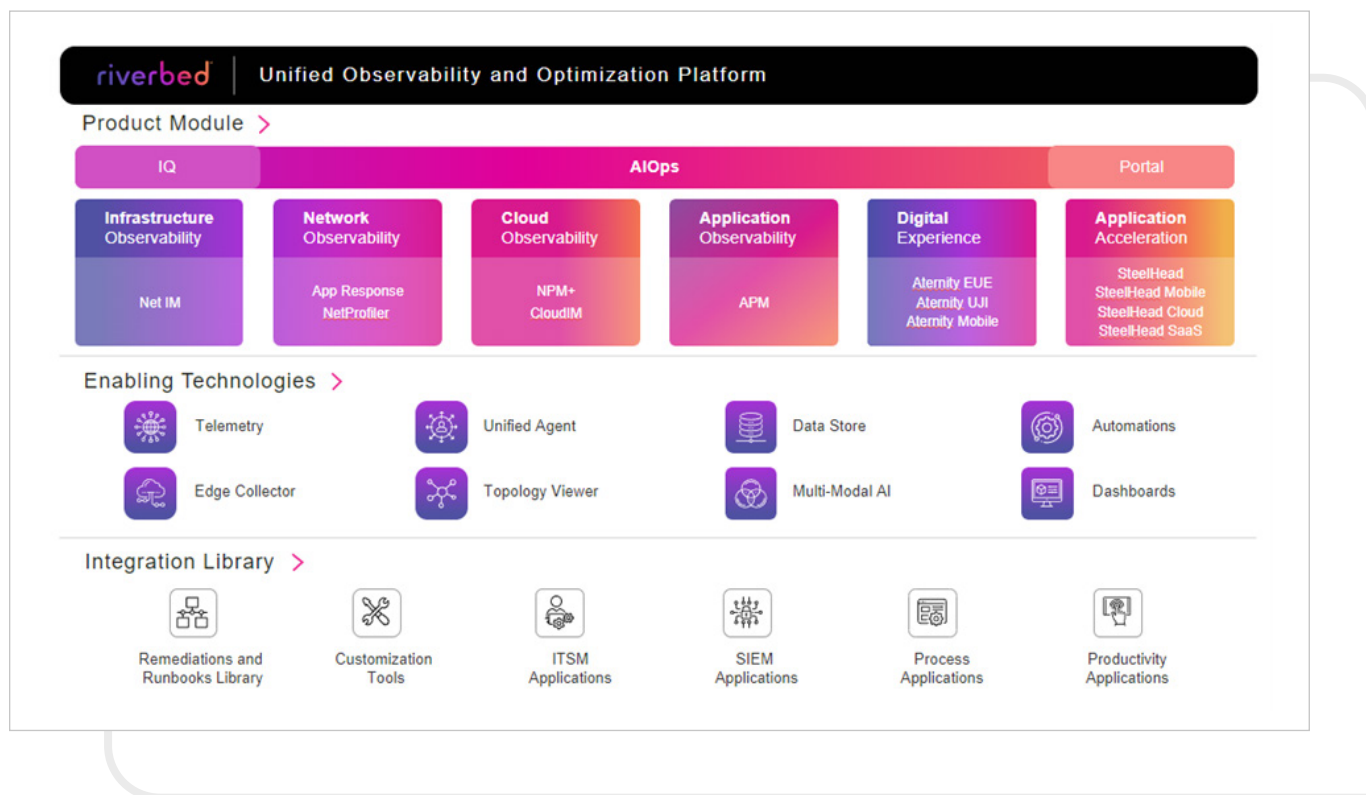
riverbed | Unified Observability and Optimization Platform

Product Module >

IQ

AIOps

Portal

Infrastructure Observability

Net IM

Network Observability

App Response
NetProfiler

Cloud Observability

NPM+
CloudIM

Application Observability

APM

Digital Experience

Aternity EUE
Aternity UJI
Aternity Mobile

Application Acceleration

SteelHead
SteelHead Mobile
SteelHead Cloud
SteelHead SaaS

Enabling Technologies >

Telemetry

Unified Agent

Data Store

Automations

Edge Collector

Topology Viewer

Multi-Modal AI

Dashboards

Integration Library >

Remediations and Runbooks Library

Customization Tools

ITSM Applications

SIEM Applications

Process Applications

Productivity Applications